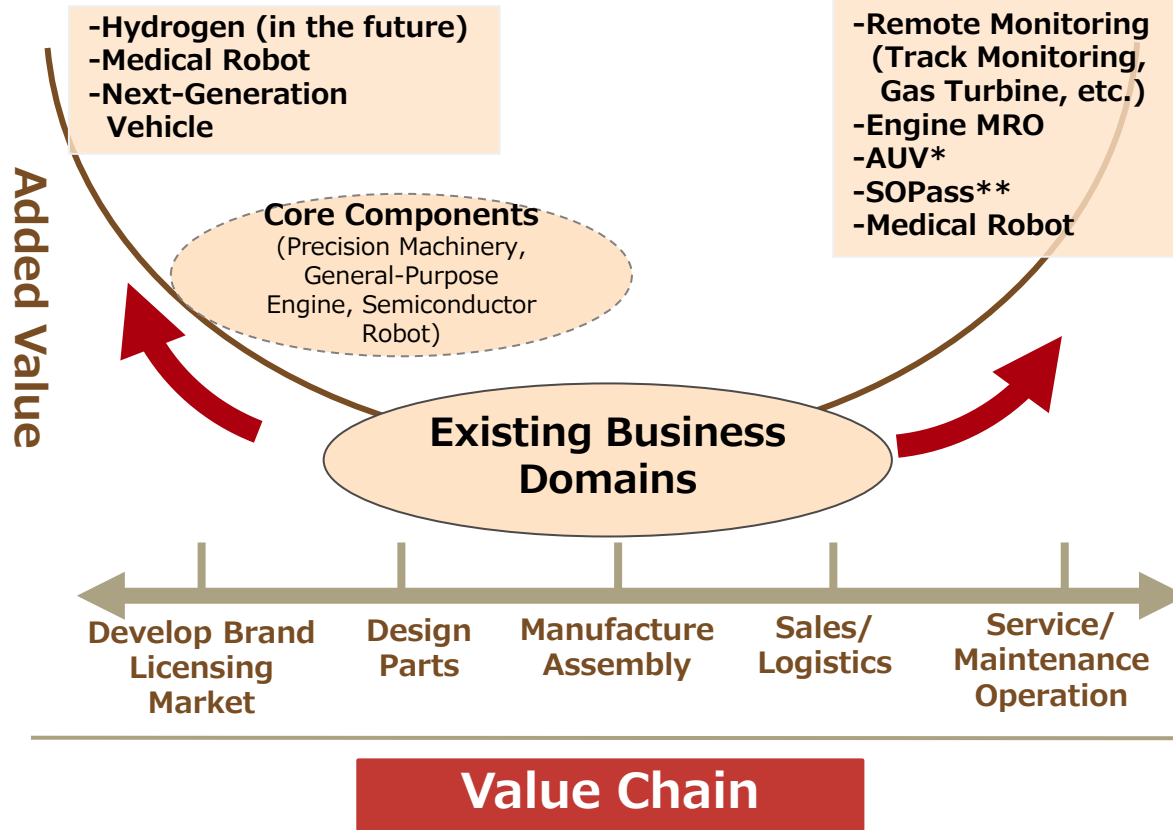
-Hydrogen (in the future)
-Medical Robot
-Next-Generation Vehicle

-Remote Monitoring (Track Monitoring, Gas Turbine, etc.)
-Engine MRO
-AUV*
-SOPass**
-Medical Robot

Added Value

Core Components
(Precision Machinery, General-Purpose Engine, Semiconductor Robot)

Existing Business Domains

Develop Brand Licensing Market

Design Parts

Manufacture Assembly

Sales/ Logistics

Service/ Maintenance Operation

Value Chain